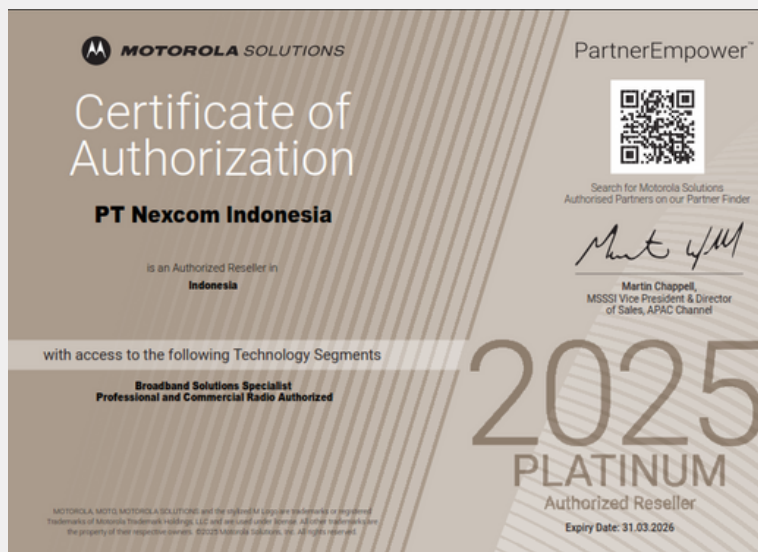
MOTOROLA SOLUTIONS

Certificate of Authorization

PT Nexcom Indonesia

is an Authorized Reseller in
Indonesia

with access to the following Technology Segments

Broadband Solutions Specialist
Professional and Commercial Radio Authorized

MOTOROLA, MOTO, MOTOROLA SOLUTIONS and the stylized M Logo are trademarks or registered trademarks of Motorola Trademark Holdings, LLC and are used under license. All other trademarks are the property of their respective owners. ©2025 Motorola Solutions, Inc. All rights reserved.

PartnerEmpower™

Search for Motorola Solutions Authorised Partners on our Partner Finder

Martin Chappell,
MSSSI Vice President & Director of Sales, APAC Channel

2025
PLATINUM
Authorized Reseller
Expiry Date: 31.03.2026